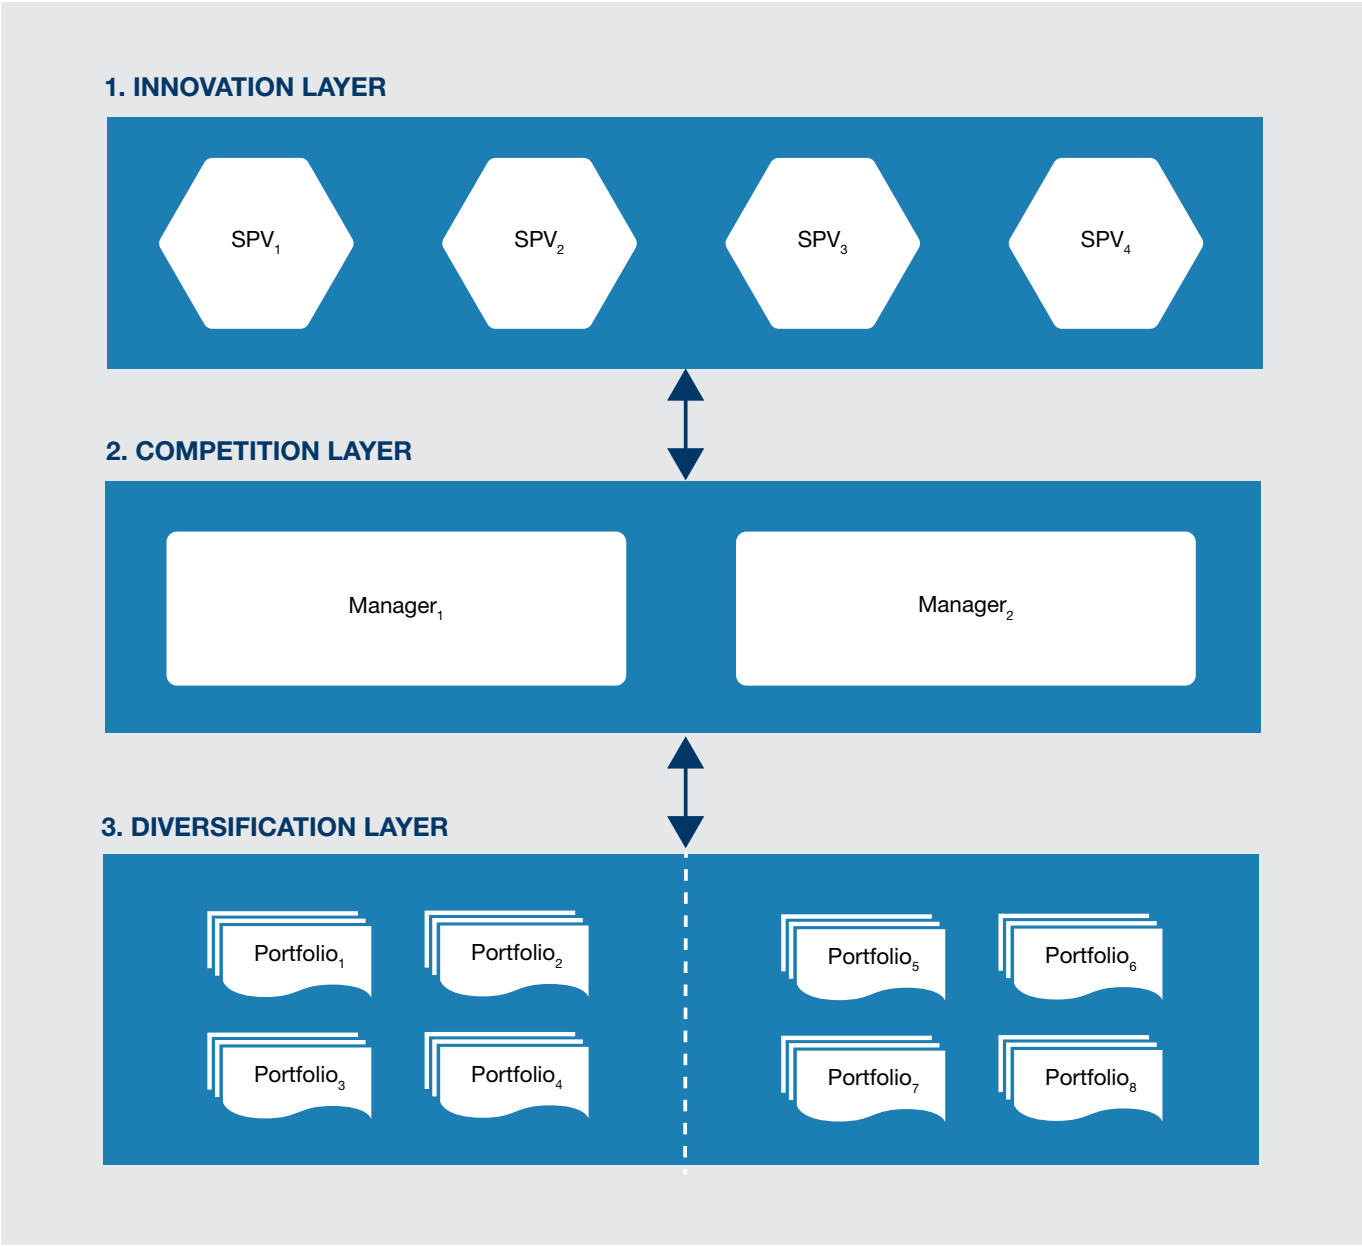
1. INNOVATION LAYER

$SPV_1$

$SPV_2$

$SPV_3$

$SPV_4$

2. COMPETITION LAYER

$Manager_1$

$Manager_2$

3. DIVERSIFICATION LAYER

$Portfolio_1$

$Portfolio_2$

$Portfolio_3$

$Portfolio_4$

$Portfolio_5$

$Portfolio_6$

$Portfolio_7$

$Portfolio_8$